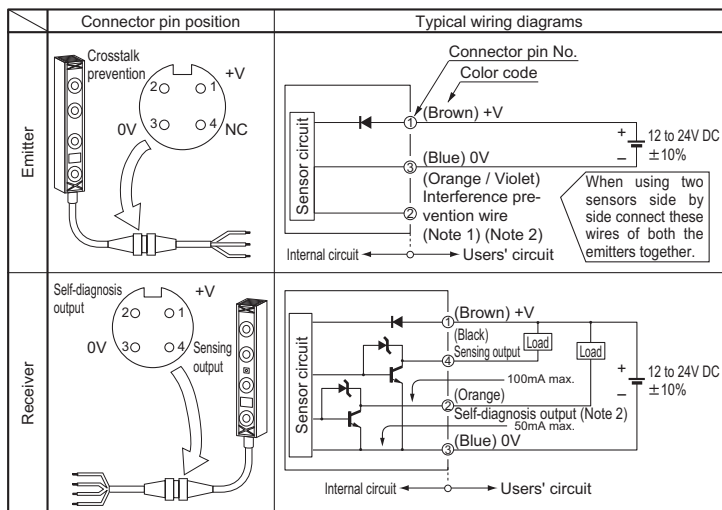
| | Connector pin position | Typical wiring diagrams |
|---|---|---|
| Emitter | Crosstalk prevention 2 1 +V 0V 3 4 NC | Connector pin No. Color code ① (Brown) +V ③ (Blue) 0V (Orange / Violet) Interference prevention wire ② (Note 1) (Note 2) Sensor circuit + − 12 to 24V DC ±10% When using two sensors side by side connect these wires of both the emitters together. Internal circuit ← → Users' circuit |
| Receiver | Self-diagnosis output 2 1 +V 0V 3 4 Sensing output | ① (Brown) +V (Black) ④ Sensing output Load Load 100mA max. (Orange) ② Self-diagnosis output (Note 2) 50mA max. ③ (Blue) 0V Sensor circuit + − 12 to 24V DC ±10% Internal circuit ← → Users' circuit |